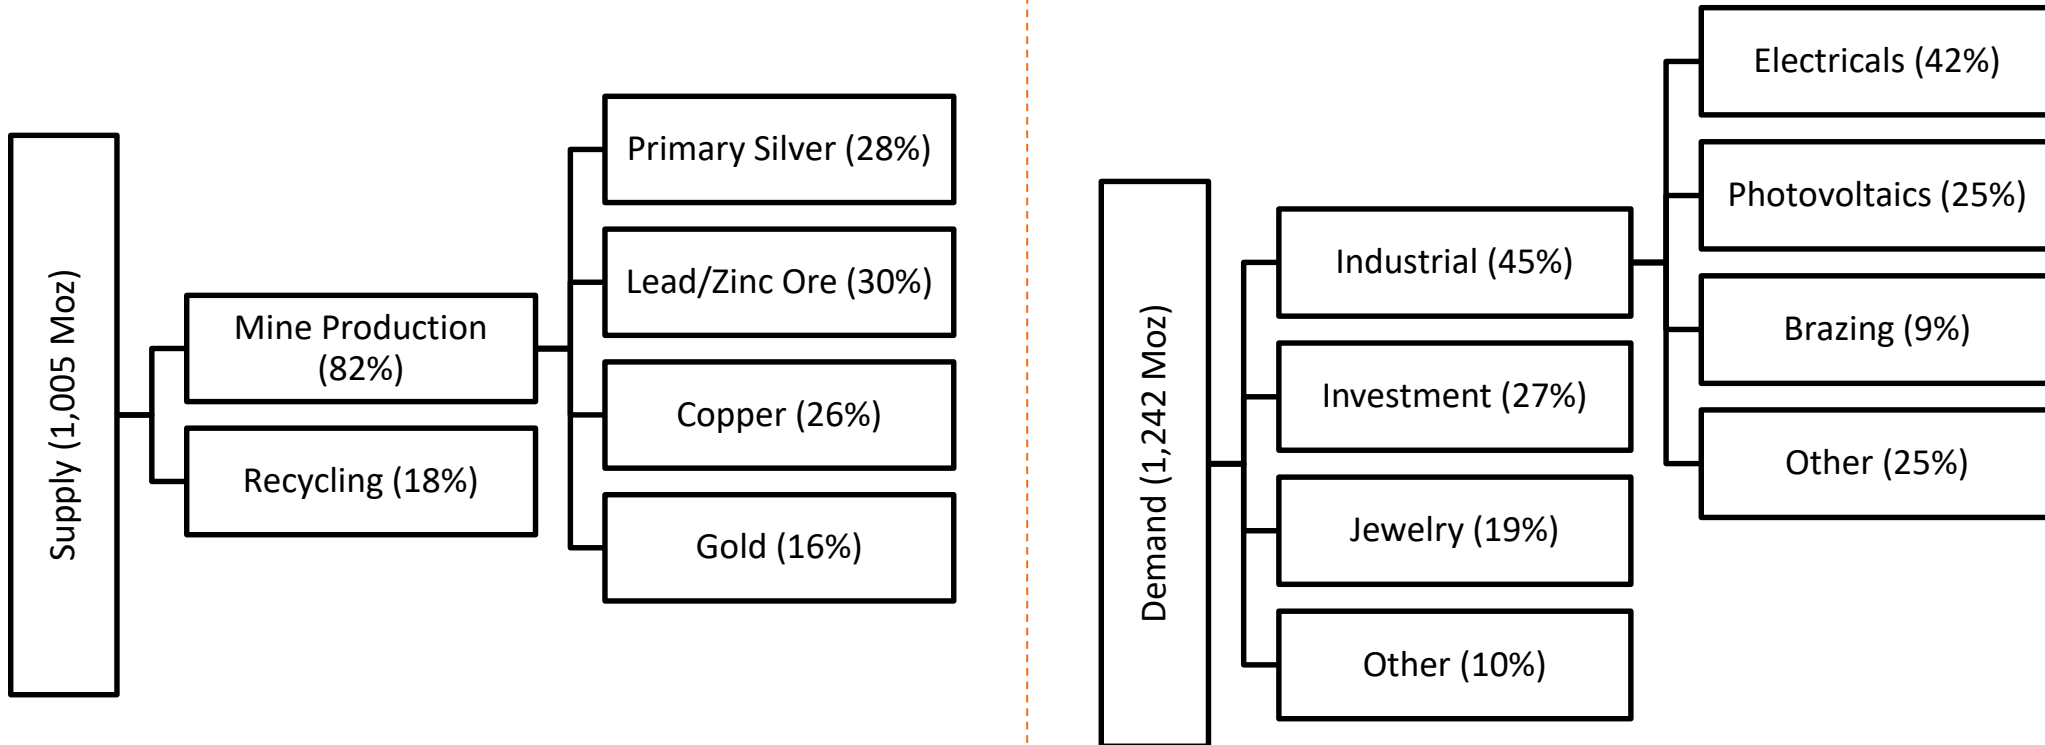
Supply (1,005 Moz)

Mine Production (82%)

Recycling (18%)

Primary Silver (28%)

Lead/Zinc Ore (30%)

Copper (26%)

Gold (16%)

Demand (1,242 Moz)

Industrial (45%)

Investment (27%)

Jewelry (19%)

Other (10%)

Electricals (42%)

Photovoltaics (25%)

Brazing (9%)

Other (25%)